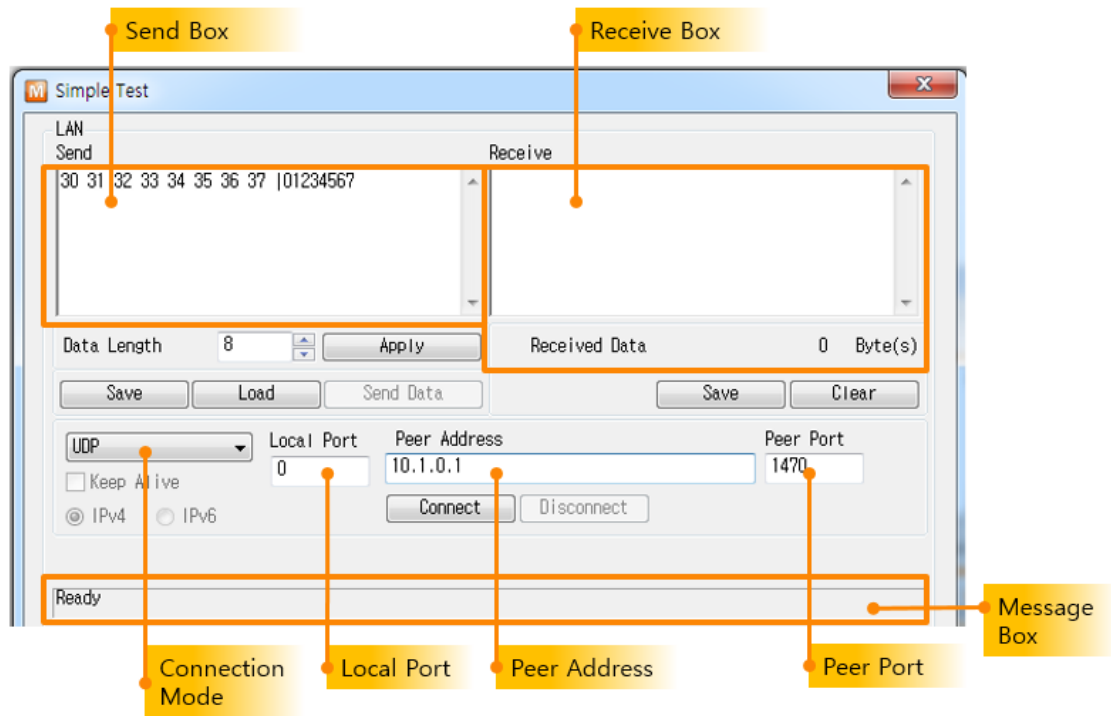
Send Box

Receive Box

Simple Test

LAN

Send

30 31 32 33 34 35 36 37 |01234567

Receive

Data Length 8 Apply

Received Data 0 Byte(s)

Save Load Send Data

Save Clear

UDP

Local Port

0

Peer Address

10.1.0.1

Peer Port

1470

Keep Alive

IPv4 IPv6

Connect Disconnect

Ready

Message Box

Connection Mode

Local Port

Peer Address

Peer Port